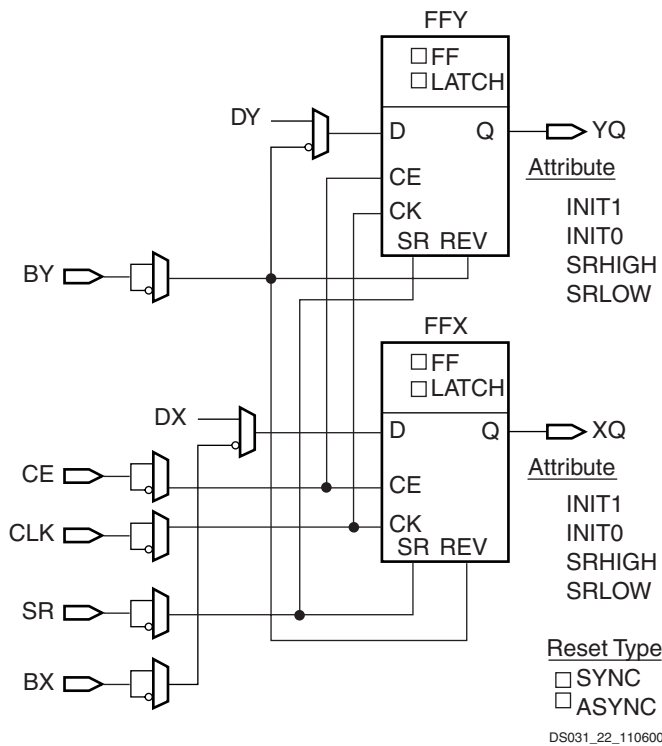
FFY
□FF
□LATCH
DY
D
Q
YQ
CE
CK
SR REV
Attribute
INIT1
INIT0
SRHIGH
SRLOW
BY

FFX
□FF
□LATCH
DX
D
Q
XQ
CE
CE
CLK
CK
SR REV
Attribute
INIT1
INIT0
SRHIGH
SRLOW
SR
BX

Reset Type
□SYNC
□ASYNC

DS031_22_110600